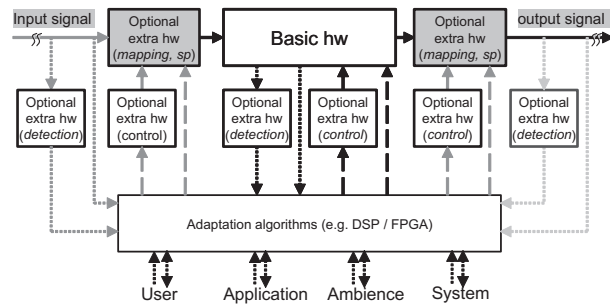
Input signal

Optional extra hw (*mapping, sp*)

Basic hw

Optional extra hw (*mapping, sp*)

output signal

Optional extra hw (*detection*)

Optional extra hw (control)

Optional extra hw (*detection*)

Optional extra hw (*control*)

Optional extra hw (*control*)

Optional extra hw (*detection*)

Adaptation algorithms (e.g. DSP / FPGA)

User

Application

Ambience

System